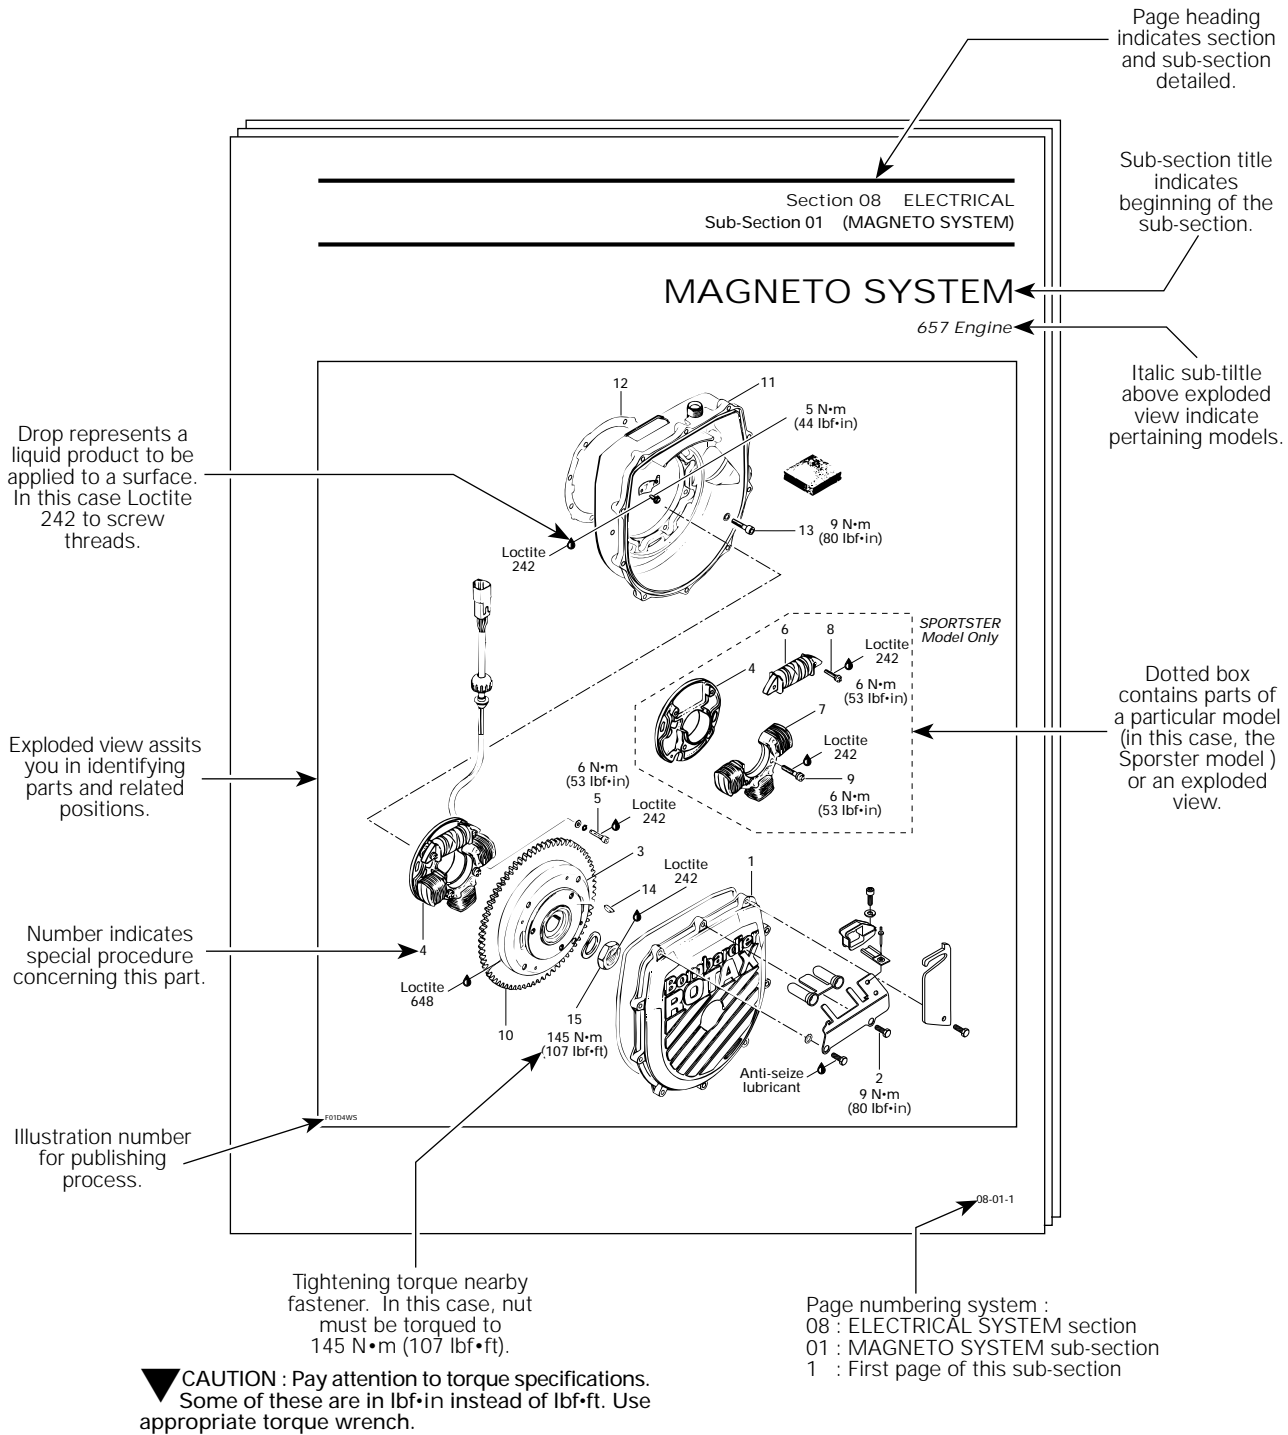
Page heading indicates section and sub-section detailed.

Sub-section title indicates beginning of the sub-section.

Section 08 ELECTRICAL
Sub-Section 01 (MAGNETO SYSTEM)

MAGNETO SYSTEM

657 Engine

Italic sub-tiltle above exploded view indicate pertaining models.

Drop represents a liquid product to be applied to a surface. In this case Loctite 242 to screw threads.

12
11
5 N•m (44 lbf•in)
Loctite 242
13 9 N•m (80 lbf•in)

SPORTSTER Model Only
6
8
Loctite 242
4
6 N•m (53 lbf•in)
7
Loctite 242
9
6 N•m (53 lbf•in)

Dotted box contains parts of a particular model (in this case, the Sporster model ) or an exploded view.

Exploded view assits you in identifying parts and related positions.

6 N•m (53 lbf•in)
5
Loctite 242
3
Loctite 242
14
1

Number indicates special procedure concerning this part.

4
Loctite 648
10
15
145 N•m (107 lbf•ft)
Bombardier ROTAX
Anti-seize lubricant
2
9 N•m (80 lbf•in)

F01D4WS

Illustration number for publishing process.

08-01-1

Tightening torque nearby fastener. In this case, nut must be torqued to 145 N•m (107 lbf•ft).

Page numbering system :
08 : ELECTRICAL SYSTEM section
01 : MAGNETO SYSTEM sub-section
1 : First page of this sub-section

CAUTION : Pay attention to torque specifications. Some of these are in lbf•in instead of lbf•ft. Use appropriate torque wrench.